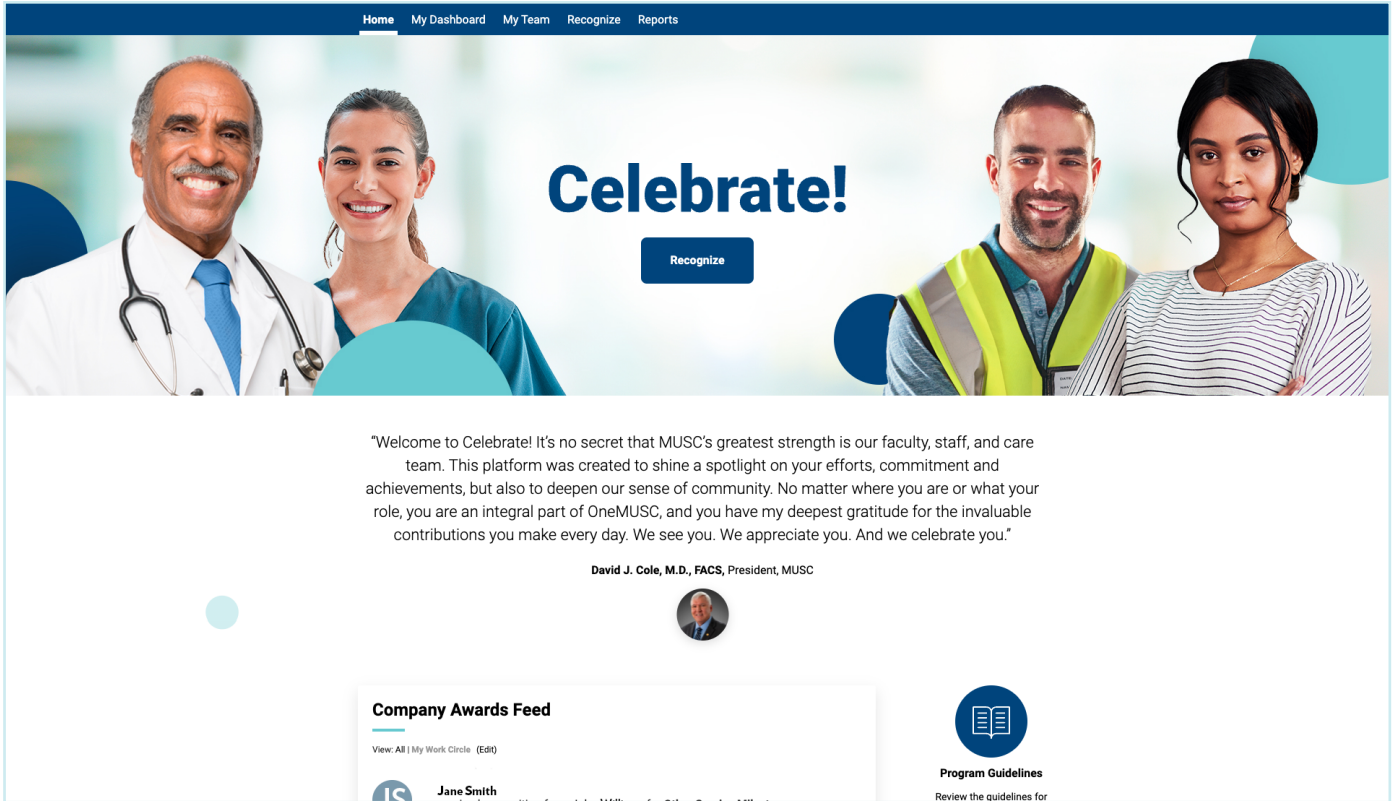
Home My Dashboard My Team Recognize Reports

Celebrate!

Recognize

"Welcome to Celebrate! It's no secret that MUSC's greatest strength is our faculty, staff, and care team. This platform was created to shine a spotlight on your efforts, commitment and achievements, but also to deepen our sense of community. No matter where you are or what your role, you are an integral part of OneMUSC, and you have my deepest gratitude for the invaluable contributions you make every day. We see you. We appreciate you. And we celebrate you."

David J. Cole, M.D., FACS, President, MUSC

Company Awards Feed

View: All | My Work Circle (Edit)

JS

Jane Smith

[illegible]

Program Guidelines

Review the guidelines for